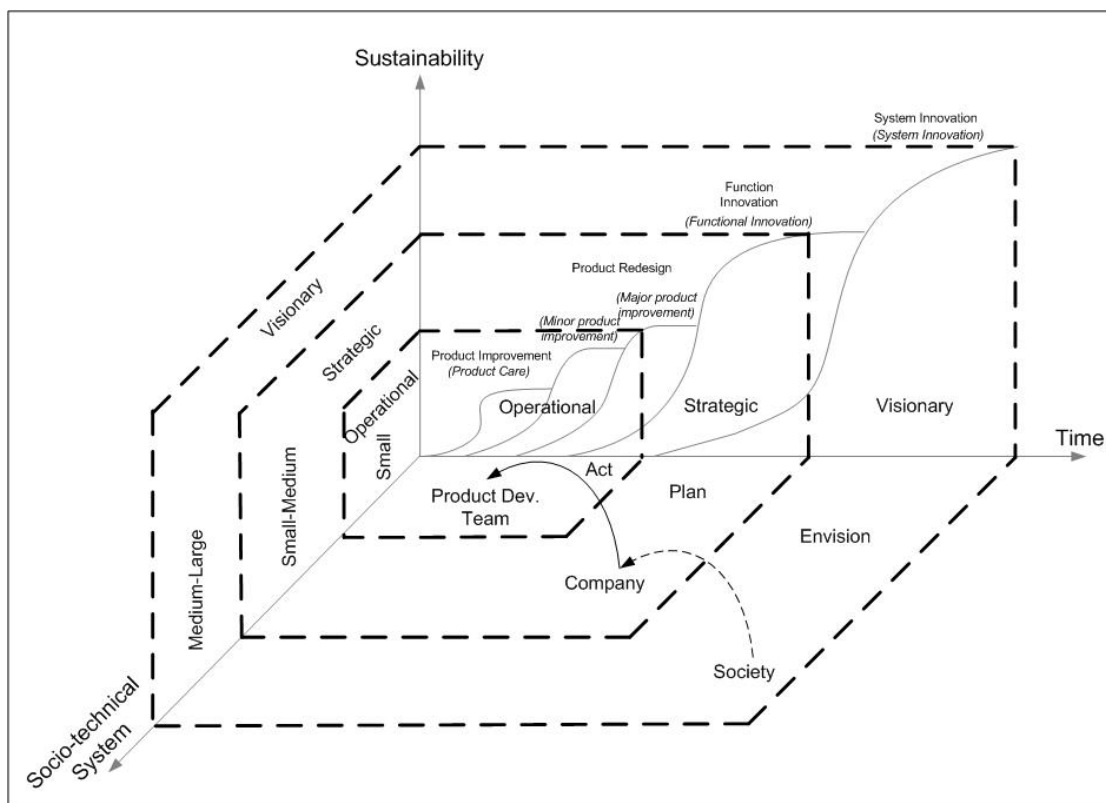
Sustainability

System Innovation
(System Innovation)

Function Innovation
(Functional Innovation)

Product Redesign

(Major product improvement)

(Minor product improvement)

Product Improvement
(Product Care)

Visionary

Strategic

Operational

Small

Operational

Strategic

Visionary

Time

Act

Product Dev. Team

Plan

Envision

Company

Small-Medium

Medium-Large

Society

Socio-technical System